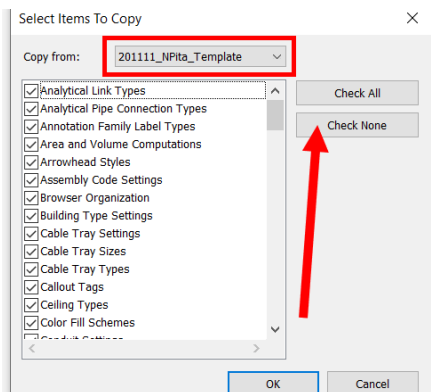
Select Items To Copy

X

Copy from: 201111_NPita_Template

Analytical Link Types
Analytical Pipe Connection Types
Annotation Family Label Types
Area and Volume Computations
Arrowhead Styles
Assembly Code Settings
Browser Organization
Building Type Settings
Cable Tray Settings
Cable Tray Sizes
Cable Tray Types
Callout Tags
Ceiling Types
Color Fill Schemes
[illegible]

Check All

Check None

OK

Cancel